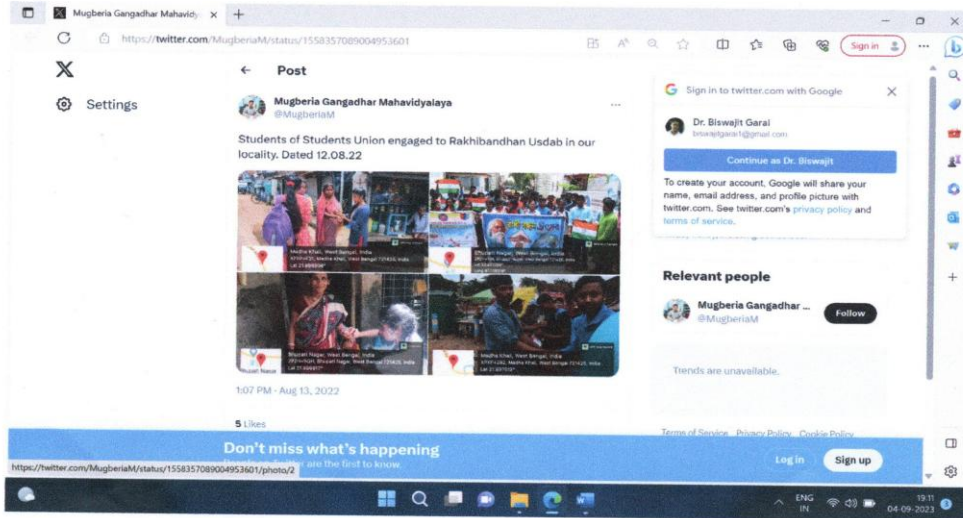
Mugberia Gangadhar Mahavidy ×  +

https://twitter.com/MugberiaM/status/1558357089004953601

Sign in

X

Settings

← Post

Mugberia Gangadhar Mahavidyalaya
@MugberiaM

Students of Students Union engaged to Rakhibandhan Usdab in our locality. Dated 12.08.22

1:07 PM · Aug 13, 2022

5 Likes

Sign in to twitter.com with Google ×

Dr. Biswajit Garai
biswajitgarai1@gmail.com

Continue as Dr. Biswajit

To create your account, Google will share your name, email address, and profile picture with twitter.com. See twitter.com's privacy policy and terms of service.

Relevant people

Mugberia Gangadhar ...
@MugberiaM

Follow

Trends are unavailable.

Terms of Service Privacy Policy Cookie Policy

Don't miss what's happening

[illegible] are the first to know.

Log in

Sign up

https://twitter.com/MugberiaM/status/1558357089004953601/photo/2

ENG IN

19:11
04-09-2023